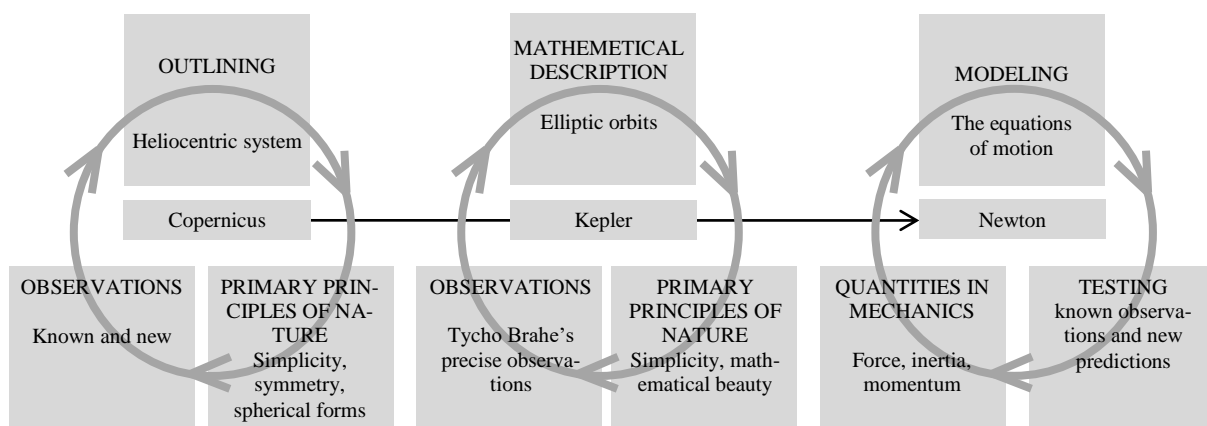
OUTLINING

Heliocentric system

Copernicus

OBSERVATIONS

Known and new

PRIMARY PRINCIPLES OF NATURE
Simplicity, symmetry, spherical forms

MATHEMATICAL DESCRIPTION

Elliptic orbits

Kepler

OBSERVATIONS

Tycho Brahe's precise observations

PRIMARY PRINCIPLES OF NATURE
Simplicity, mathematical beauty

MODELING

The equations of motion

Newton

QUANTITIES IN MECHANICS

Force, inertia, momentum

TESTING
known observations and new predictions